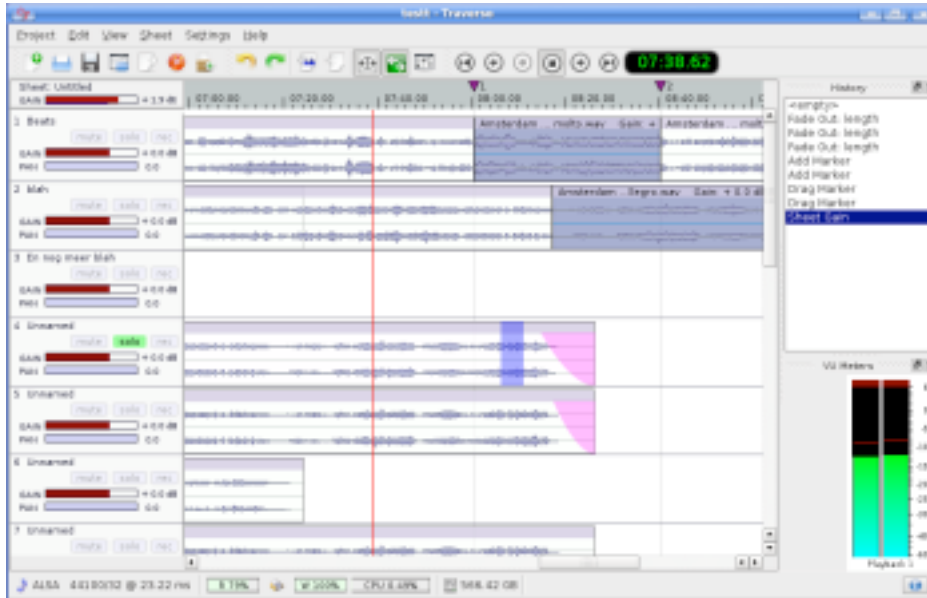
test - Traverse

Project Edit View Sheet Settings Help

07:38.62

Sheet: Untitled
GAIN +1.9 dB

07:00.00 07:20.00 07:40.00 08:00.00 08:20.00 08:40.00

1 Beats
mute solo rec
GAIN +0.0 dB
PAN 0.0
Amsterdam ... molto.wav Gain + Amsterdam ... molt

2 blah
mute solo rec
GAIN +0.0 dB
PAN 0.0
Amsterdam ... legro.wav Gain + 0.0 dB

3 En nog meer blah
mute solo rec
GAIN +0.0 dB
PAN 0.0

4 Unnamed
mute solo rec
GAIN +0.0 dB
PAN 0.0

5 Unnamed
mute solo rec
GAIN +0.0 dB
PAN 0.0

6 Unnamed
mute solo rec
GAIN +0.0 dB
PAN 0.0

7 Unnamed
mute solo rec

History
<empty>
Fade Out: length
Fade Out: length
Fade Out: length
Add Marker
Add Marker
Drag Marker
Drag Marker
Sheet Gain

VU Meters
Playback 1

ALSA 44100/32 @ 23.22 ms 0.79% W 100% CPU 8.49% 566.42 GB